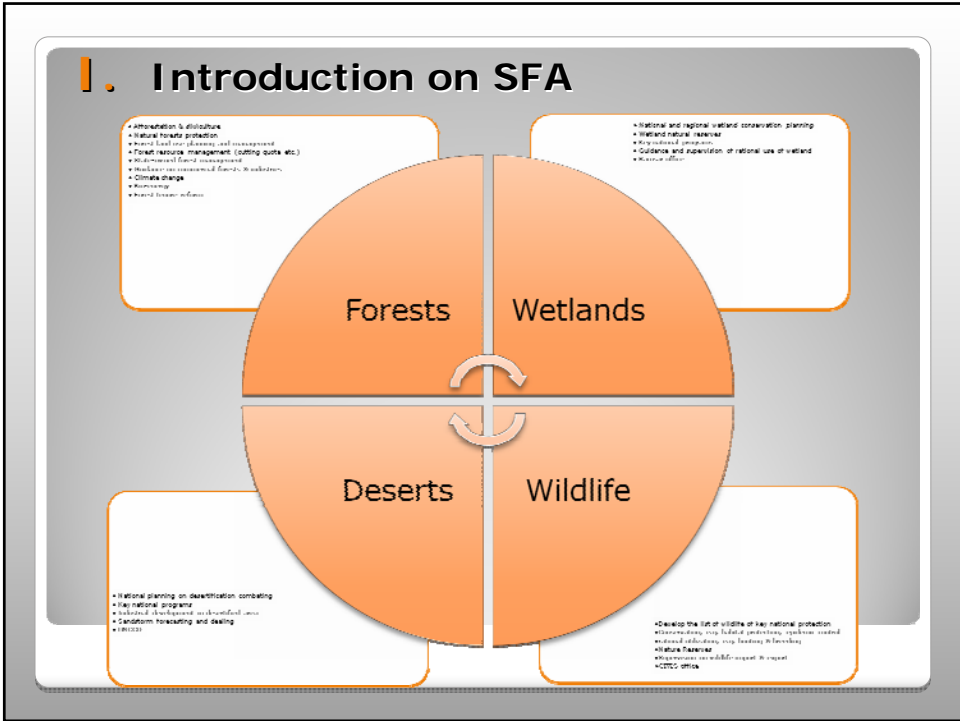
I. Introduction on SFA

• Afforestation & silviculture
• Natural forests protection
• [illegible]
• Forest resource management (cutting quota etc.)
• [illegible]
• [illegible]
• Climate change
• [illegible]
• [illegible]

• National and regional wetland conservation planning
• Wetland natural reserves
• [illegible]
• Guidance and supervision of rational use of wetland
• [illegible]

Forests

Wetlands

Deserts

Wildlife

• National planning on desertification combating
• Key national programs
• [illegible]
• Sandstorm forecasting and dealing
• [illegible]

•Develop the list of wildlife of key national protection
•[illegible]
•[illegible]
•Nature Reserves
•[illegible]
•CITES office